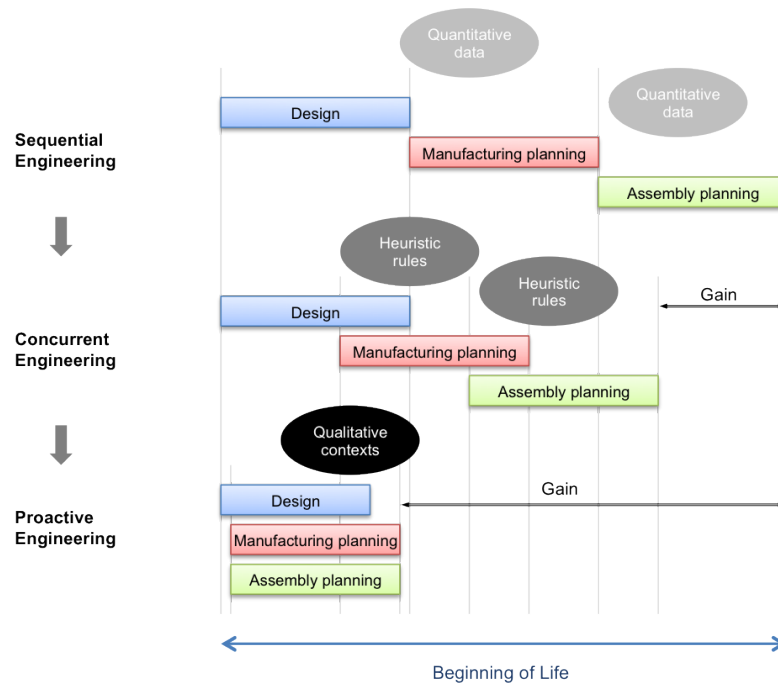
Quantitative data

Quantitative data

Sequential Engineering

Design

Manufacturing planning

Assembly planning

Heuristic rules

Heuristic rules

Gain

Concurrent Engineering

Design

Manufacturing planning

Assembly planning

Qualitative contexts

Gain

Proactive Engineering

Design

Manufacturing planning

Assembly planning

Beginning of Life